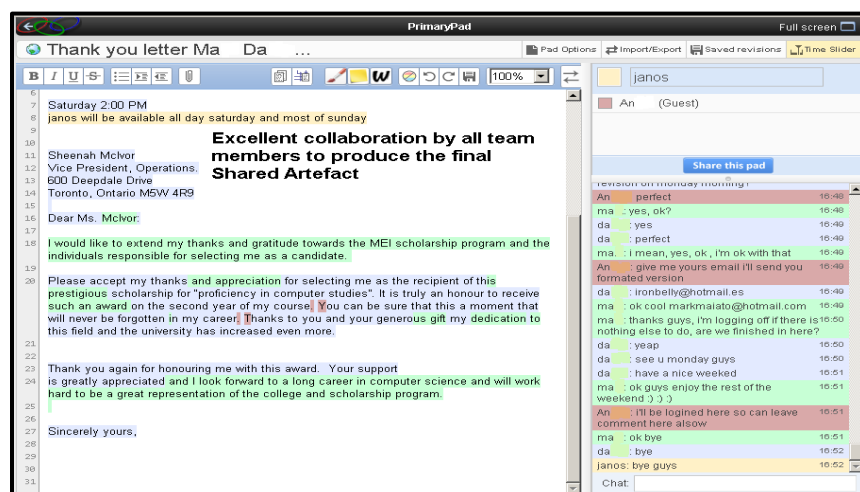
PrimaryPad

Full screen

Thank you letter Ma Da ...

Pad Options | Import/Export | Saved revisions | Time Slider

B I U S 100%

janos

An (Guest)

Share this pad

6
7 Saturday 2:00 PM
8 janos will be available all day saturday and most of sunday
9
10
11 Sheenah McIvor
12 Vice President, Operations.
13 600 Deepdale Drive
14 Toronto, Ontario M5W 4R9
15
16 Dear Ms. McIvor:
17
18 I would like to extend my thanks and gratitude towards the MEI scholarship program and the individuals responsible for selecting me as a candidate.
19
20 Please accept my thanks and appreciation for selecting me as the recipient of this prestigious scholarship for "proficiency in computer studies". It is truly an honour to receive such an award on the second year of my course. You can be sure that this a moment that will never be forgotten in my career. Thanks to you and your generous gift my dedication to this field and the university has increased even more.
21
22
23 Thank you again for honouring me with this award. Your support
24 is greatly appreciated and I look forward to a long career in computer science and will work hard to be a great representation of the college and scholarship program.
25
26
27 Sincerely yours,
28
29
30
31

Excellent collaboration by all team members to produce the final Shared Artefact

revision on monday morning?
An : perfect 16:48
ma : yes, ok? 16:48
da : yes 16:49
da : perfect 16:49
ma : I mean, yes, ok , i'm ok with that 16:49
An : give me yours email i'll send you formated version 16:49
da : ironbelly@hotmail.es 16:49
ma : ok cool markmaiato@hotmail.com 16:49
ma : thanks guys, i'm logging off if there is nothing else to do, are we finished in here? 16:50
da : yeap 16:50
da : see u monday guys 16:50
da : have a nice weeked 16:51
ma : ok guys enjoy the rest of the weekend :) :) :) 16:51
An : i'll be logined here so can leave comment here alsow 16:51
ma : ok bye 16:51
da : bye 16:52
janos: bye guys 16:52

Chat: